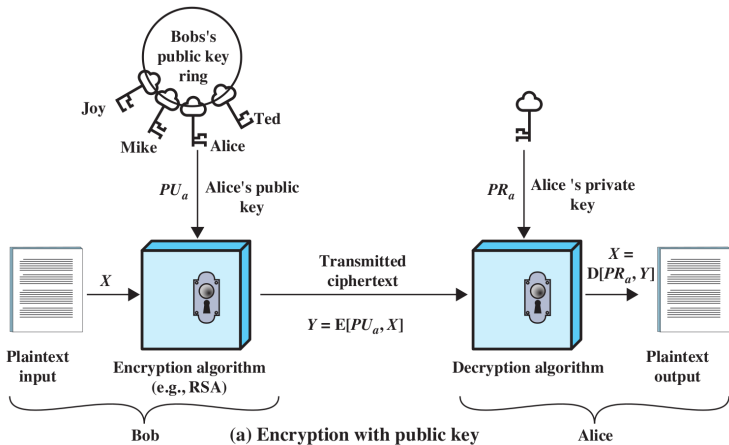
Bobs's public key ring

Joy

Mike

Alice

Ted

$PU_a$

Alice's public key

$PR_a$

Alice 's private key

Plaintext input

$X$

Encryption algorithm (e.g., RSA)

Transmitted ciphertext

$Y = E[PU_a, X]$

Decryption algorithm

$X = D[PR_a, Y]$

Plaintext output

Bob

(a) Encryption with public key

Alice